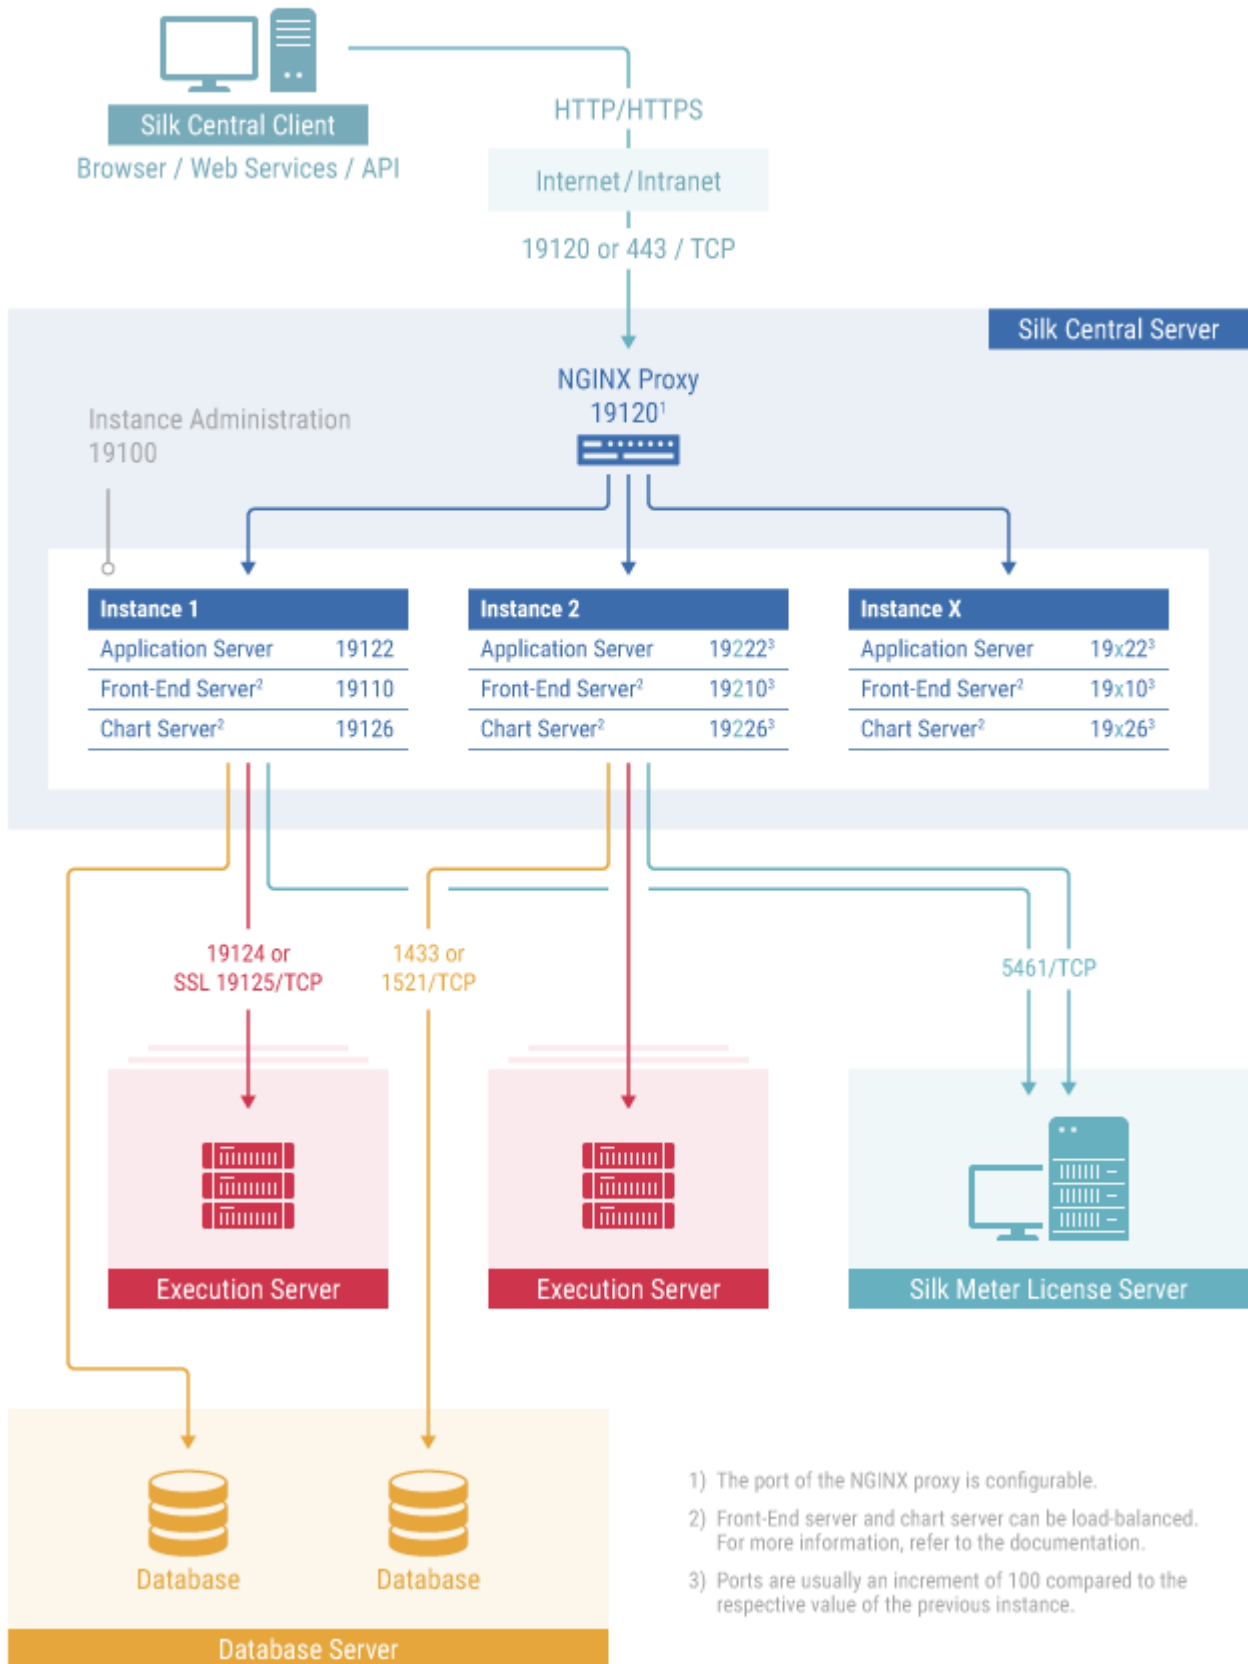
Silk Central Client
Browser / Web Services / API

HTTP/HTTPS

Internet / Intranet

19120 or 443 / TCP

Silk Central Server

NGINX Proxy
19120$^1$

Instance Administration
19100

| Instance 1 | |
|---|---|
| Application Server | 19122 |
| Front-End Server$^2$ | 19110 |
| Chart Server$^2$ | 19126 |

| Instance 2 | |
|---|---|
| Application Server | 19222$^3$ |
| Front-End Server$^2$ | 19210$^3$ |
| Chart Server$^2$ | 19226$^3$ |

| Instance X | |
|---|---|
| Application Server | 19x22$^3$ |
| Front-End Server$^2$ | 19x10$^3$ |
| Chart Server$^2$ | 19x26$^3$ |

19124 or
SSL 19125/TCP

1433 or
1521/TCP

5461/TCP

Execution Server

Execution Server

Silk Meter License Server

Database

Database

Database Server

1) The port of the NGINX proxy is configurable.

2) Front-End server and chart server can be load-balanced. For more information, refer to the documentation.

3) Ports are usually an increment of 100 compared to the respective value of the previous instance.